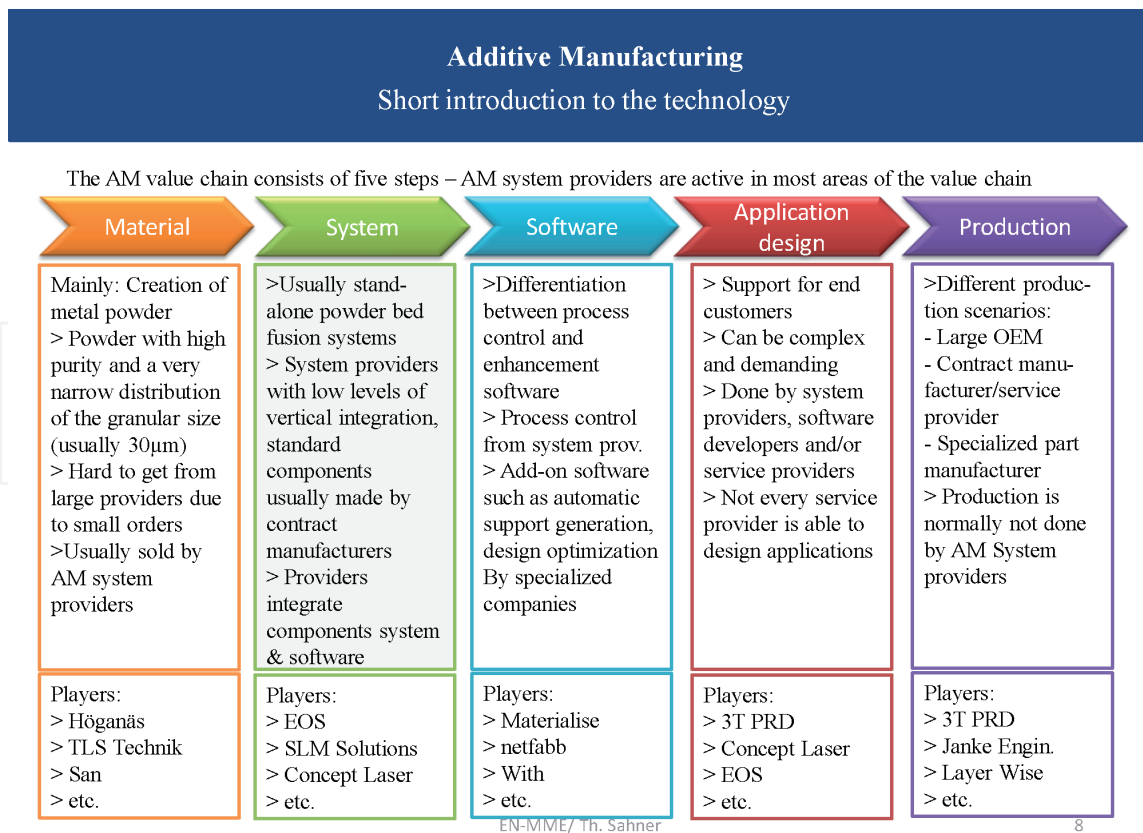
**Additive Manufacturing**
Short introduction to the technology

The AM value chain consists of five steps – AM system providers are active in most areas of the value chain

Material

Mainly: Creation of metal powder
> Powder with high purity and a very narrow distribution of the granular size (usually 30µm)
> Hard to get from large providers due to small orders
>Usually sold by AM system providers

Players:
> Höganäs
> TLS Technik
> San
> etc.

System

>Usually stand-alone powder bed fusion systems
> System providers with low levels of vertical integration, standard components usually made by contract manufacturers
> Providers integrate components system & software

Players:
> EOS
> SLM Solutions
> Concept Laser
> etc.

Software

>Differentiation between process control and enhancement software
> Process control from system prov.
> Add-on software such as automatic support generation, design optimization By specialized companies

Players:
> Materialise
> netfabb
> With
> etc.

Application design

> Support for end customers
> Can be complex and demanding
> Done by system providers, software developers and/or service providers
> Not every service provider is able to design applications

Players:
> 3T PRD
> Concept Laser
> EOS
> etc.

Production

>Different production scenarios:
- Large OEM
- Contract manufacturer/service provider
- Specialized part manufacturer
> Production is normally not done by AM System providers

Players:
> 3T PRD
> Janke Engin.
> Layer Wise
> etc.

EN-MME/ Th. Sahner

8